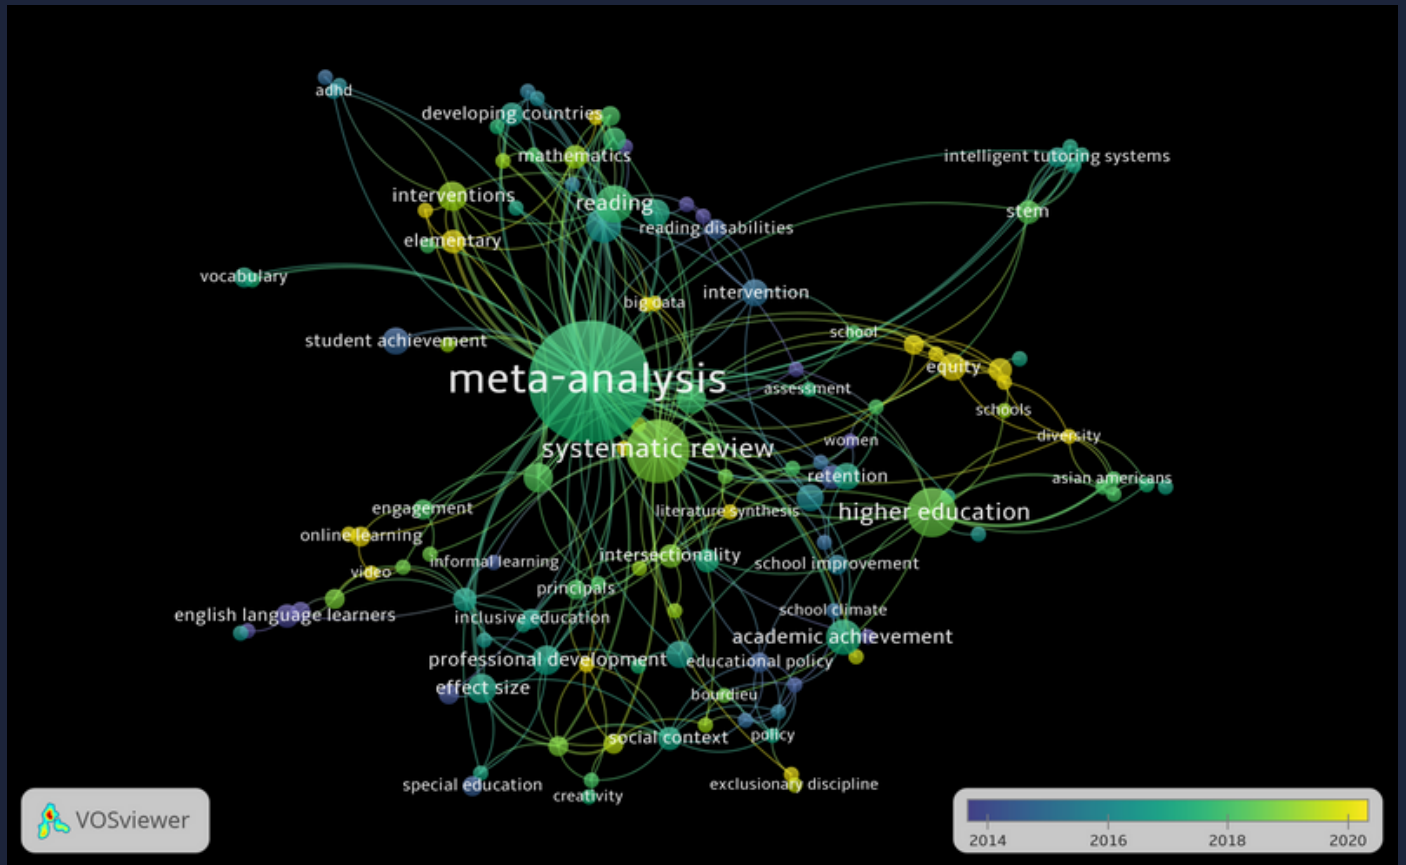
adhd
developing countries
mathematics
intelligent tutoring systems
interventions
reading
stem
reading disabilities
elementary
vocabulary
big data
intervention
student achievement
school
meta-analysis
equity
assessment
schools
diversity
women
systematic review
retention
asian americans
engagement
higher education
literature synthesis
online learning
informal learning
intersectionality
school improvement
video
principals
english language learners
school climate
inclusive education
academic achievement
professional development
educational policy
effect size
bourdieu
social context
policy
special education
exclusionary discipline
creativity
VOSviewer
2014
2016
2018
2020